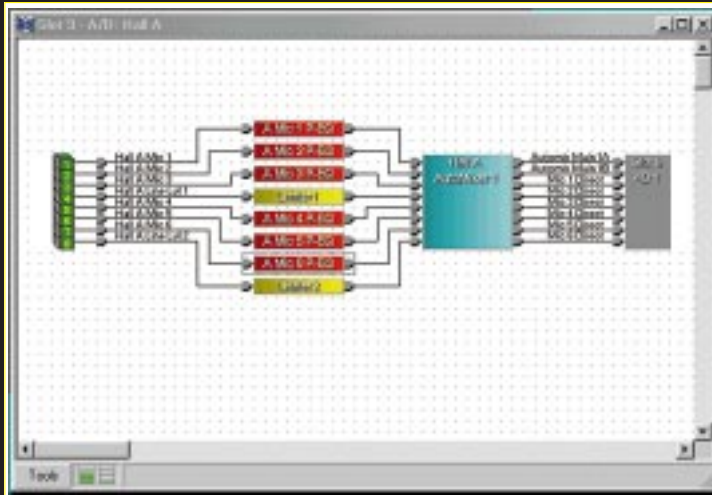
Slot 3 - A/D: Hall A

Hall A Mic 1
Hall A Mic 2
Hall A Mic 3
Hall A Lectern1
Hall A Mic 4
Hall A Mic 5
Hall A Mic 6
Hall A Lectern2

A Mic 1 PEQ
A Mic 2 PEQ
A Mic 3 PEQ
Lectern1
A Mic 4 PEQ
A Mic 5 PEQ
A Mic 6 PEQ
Lectern2

Hall A AutoMixer 1

Automix Main Out
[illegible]
Mic 1 Direct
Mic 2 Direct
Mic 3 Direct
Mic 4 Direct
Mic 5 Direct
Mic 6 Direct

Slot 3 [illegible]

Tools